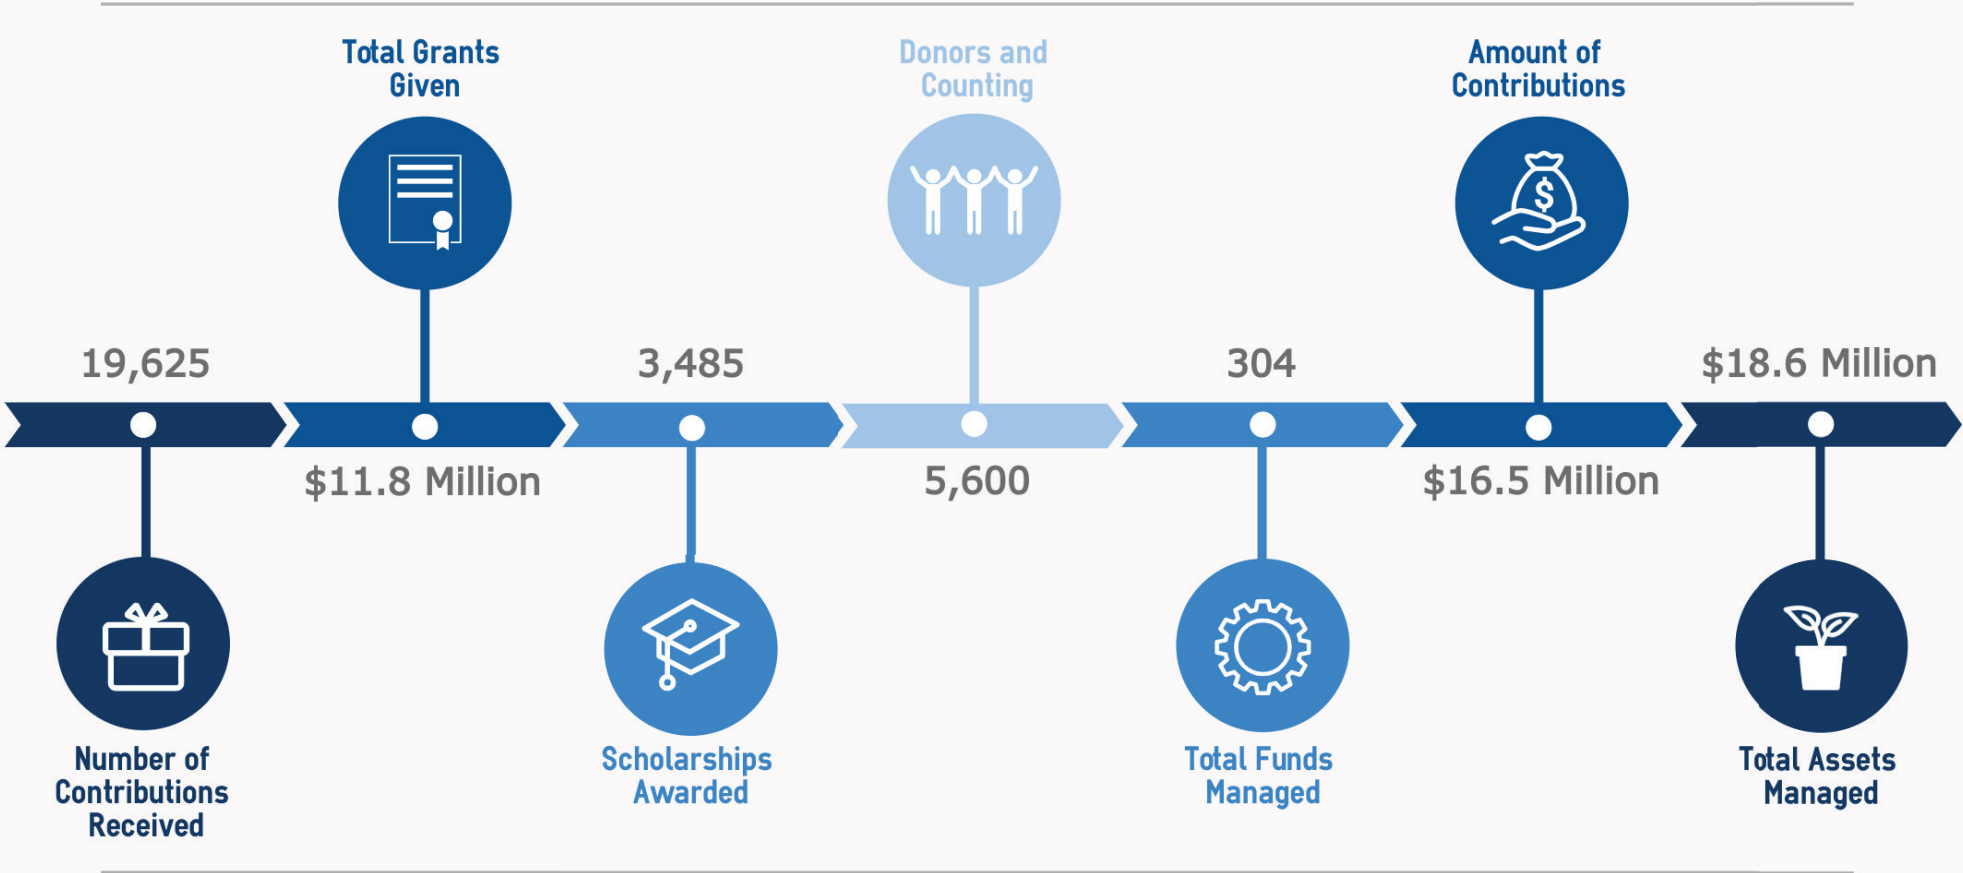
19,625

Number of Contributions Received

Total Grants Given

$11.8 Million

3,485

Scholarships Awarded

Donors and Counting

5,600

304

Total Funds Managed

Amount of Contributions

$16.5 Million

$18.6 Million

Total Assets Managed